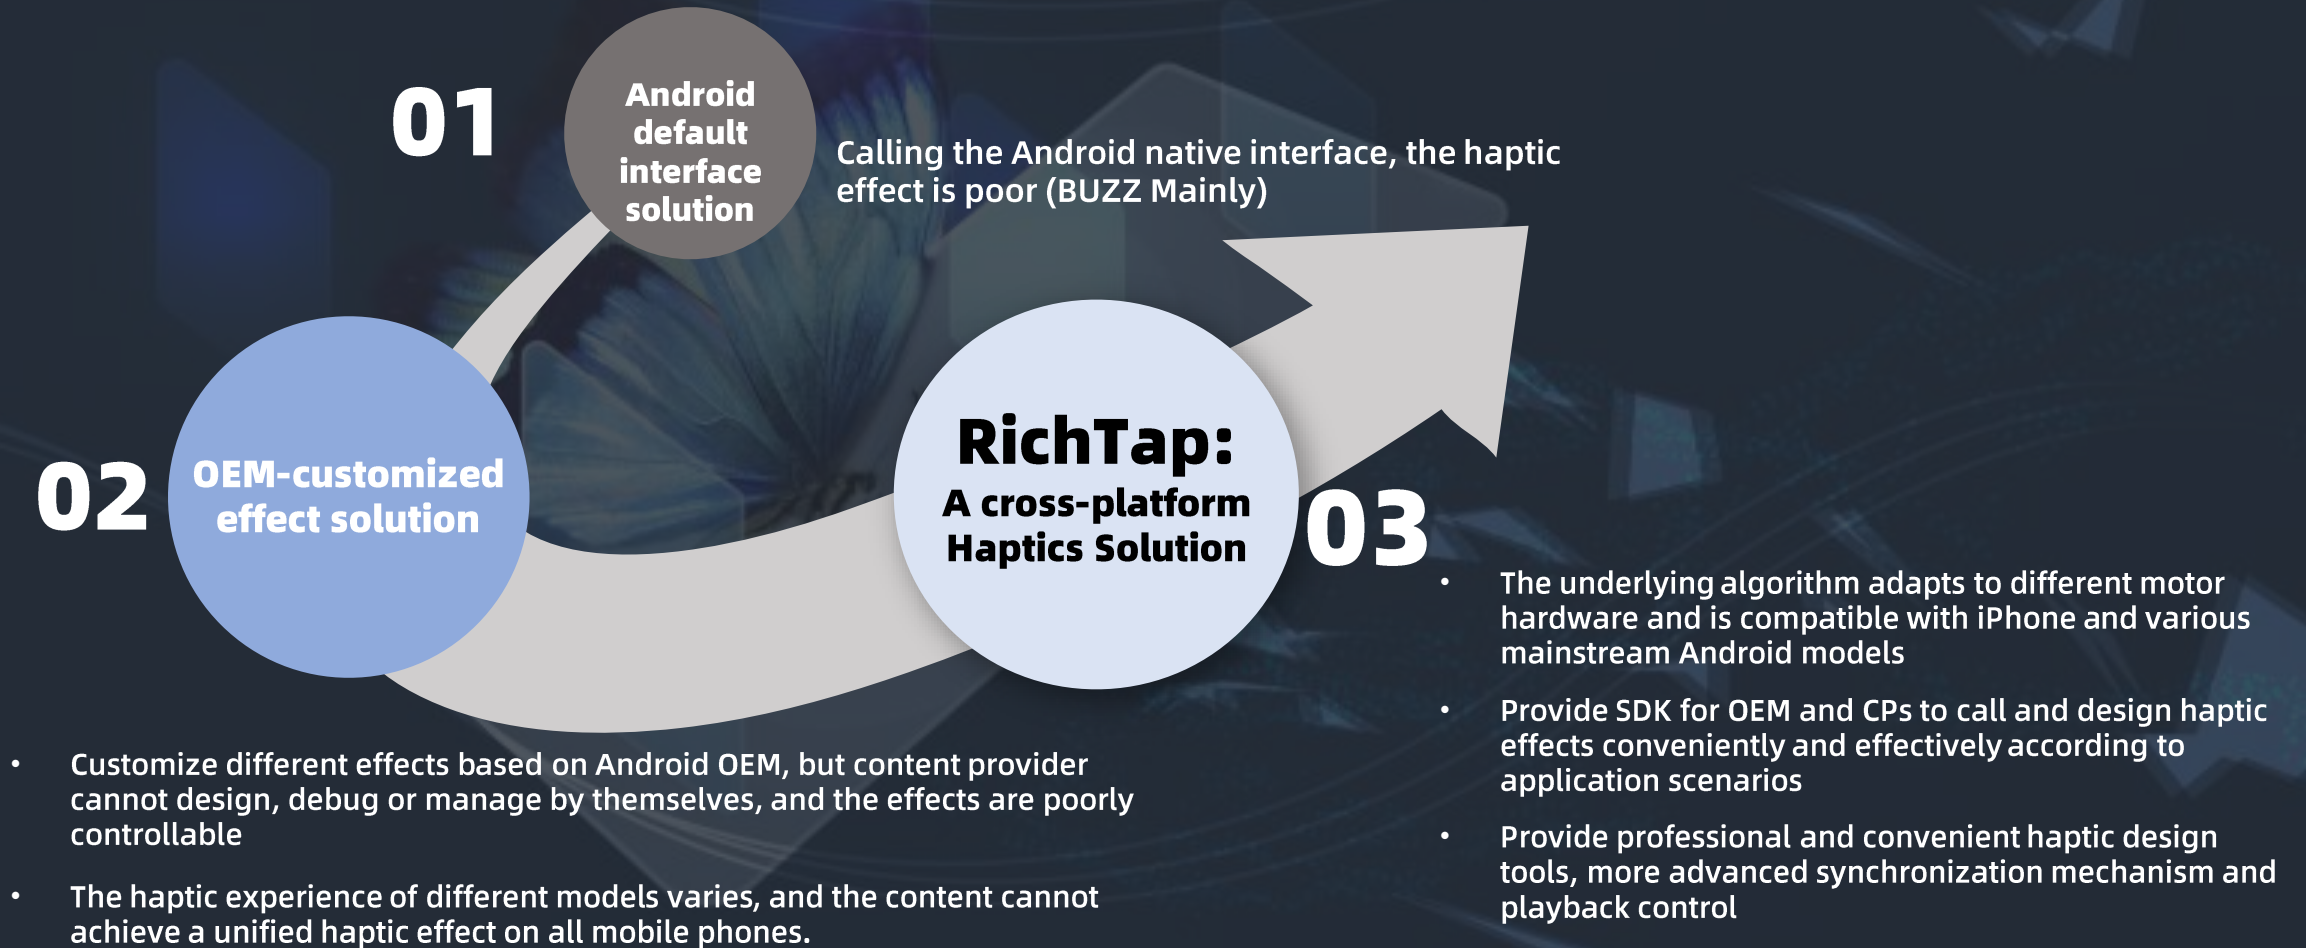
01

Android default interface solution

Calling the Android native interface, the haptic effect is poor (BUZZ Mainly)

02

OEM-customized effect solution

RichTap:
A cross-platform Haptics Solution

03

• The underlying algorithm adapts to different motor hardware and is compatible with iPhone and various mainstream Android models

• Provide SDK for OEM and CPs to call and design haptic effects conveniently and effectively according to application scenarios

• Provide professional and convenient haptic design tools, more advanced synchronization mechanism and playback control

• Customize different effects based on Android OEM, but content provider cannot design, debug or manage by themselves, and the effects are poorly controllable

• The haptic experience of different models varies, and the content cannot achieve a unified haptic effect on all mobile phones.